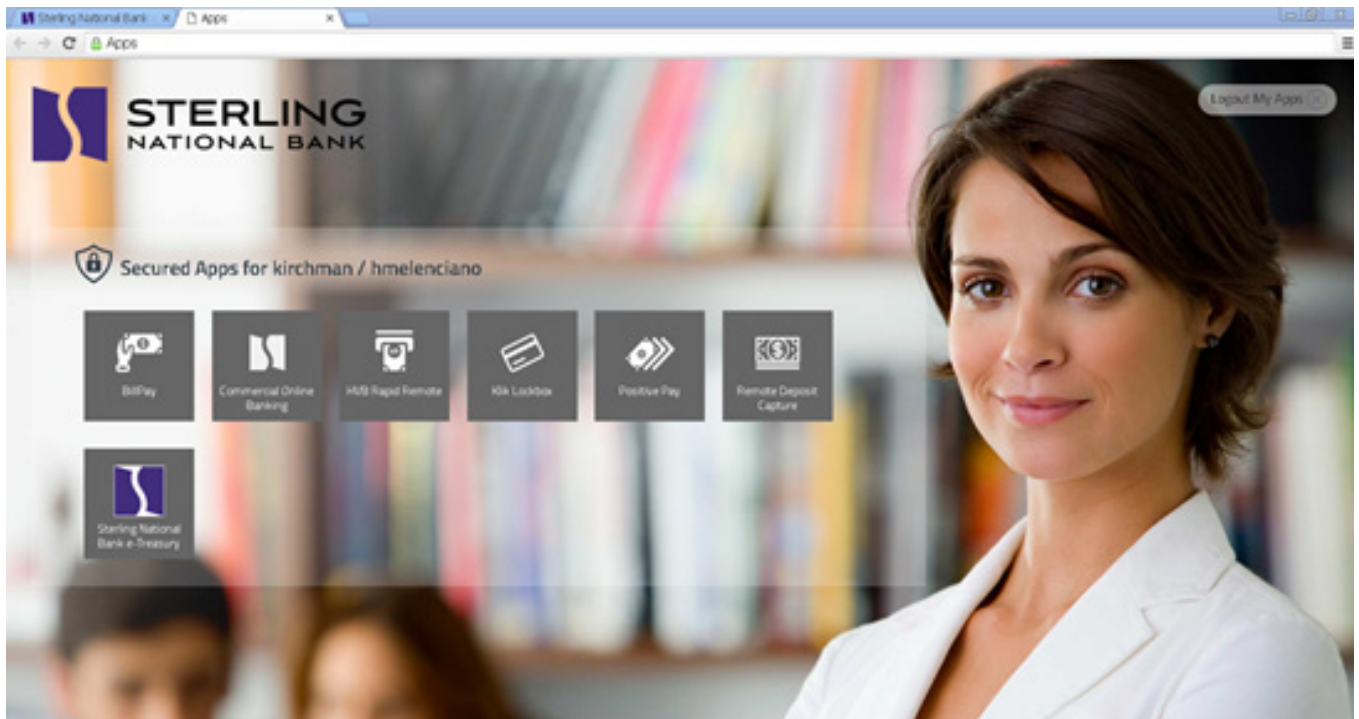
Sterling National Bank
Apps
Apps

STERLING
NATIONAL BANK

Logout My Apps

Secured Apps for kirchman / hmelenciano

BillPay

Commercial Online Banking

HVB Rapid Remote

Klik Lockbox

Positive Pay

Remote Deposit Capture

Sterling National Bank e-Treasury